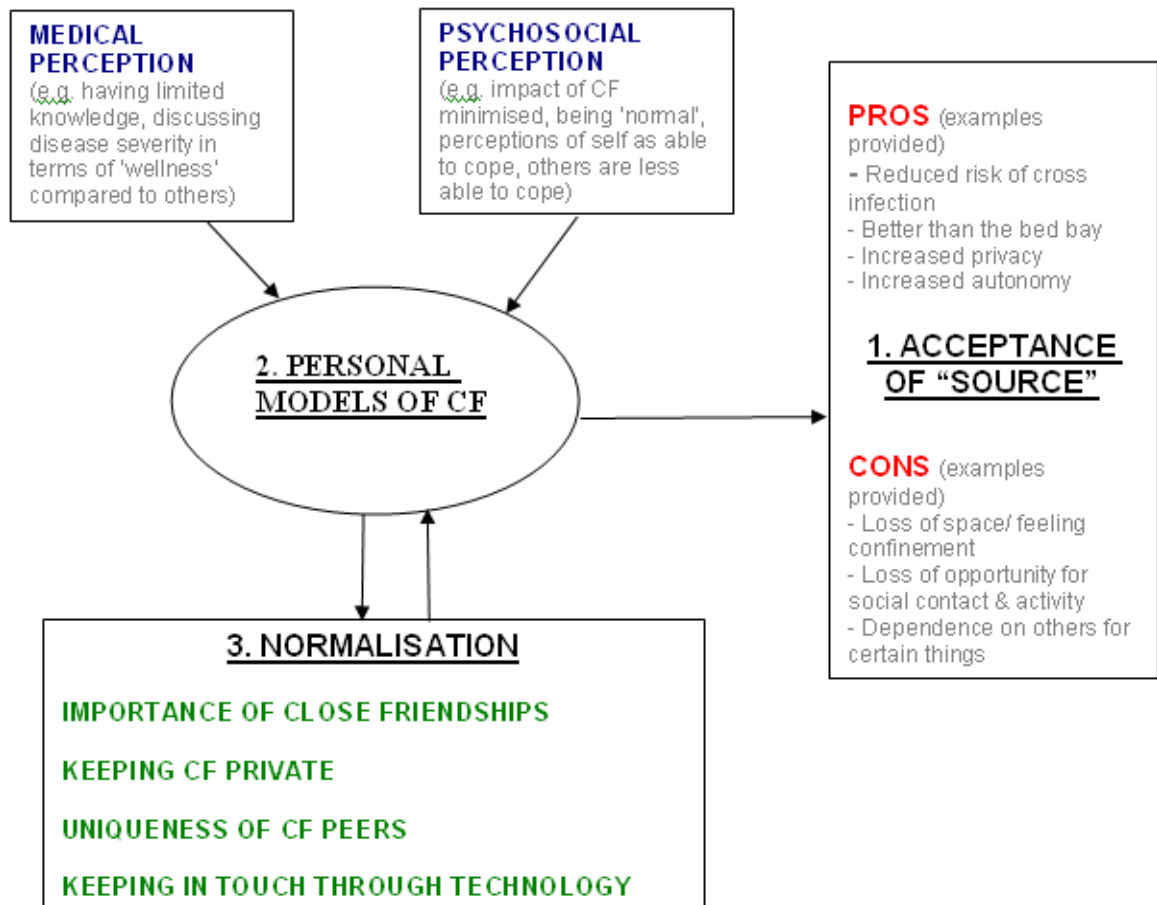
MEDICAL PERCEPTION
(e.g. having limited knowledge, discussing disease severity in terms of 'wellness' compared to others)

PSYCHOSOCIAL PERCEPTION
(e.g. impact of CF minimised, being 'normal', perceptions of self as able to cope, others are less able to cope)

PROS (examples provided)
- Reduced risk of cross infection
- Better than the bed bay
- Increased privacy
- Increased autonomy

1. ACCEPTANCE OF "SOURCE"

2. PERSONAL MODELS OF CF

CONS (examples provided)
- Loss of space/ feeling confinement
- Loss of opportunity for social contact & activity
- Dependence on others for certain things

3. NORMALISATION

IMPORTANCE OF CLOSE FRIENDSHIPS

KEEPING CF PRIVATE

UNIQUENESS OF CF PEERS

KEEPING IN TOUCH THROUGH TECHNOLOGY